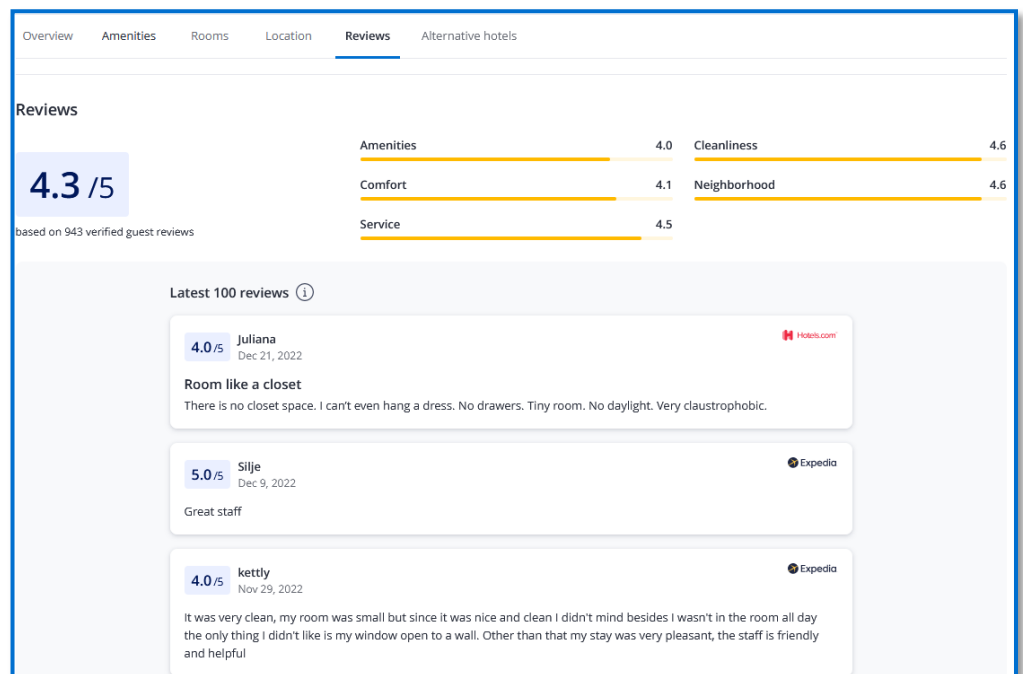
Overview Amenities Rooms Location Reviews Alternative hotels

Reviews

4.3 /5

based on 943 verified guest reviews

Amenities 4.0

Cleanliness 4.6

Comfort 4.1

Neighborhood 4.6

Service 4.5

Latest 100 reviews ⓘ

4.0 /5 Juliana
Dec 21, 2022

Hotels.com

Room like a closet

There is no closet space. I can't even hang a dress. No drawers. Tiny room. No daylight. Very claustrophobic.

5.0 /5 Silje
Dec 9, 2022

Expedia

Great staff

4.0 /5 kettly
Nov 29, 2022

Expedia

It was very clean, my room was small but since it was nice and clean I didn't mind besides I wasn't in the room all day the only thing I didn't like is my window open to a wall. Other than that my stay was very pleasant, the staff is friendly and helpful